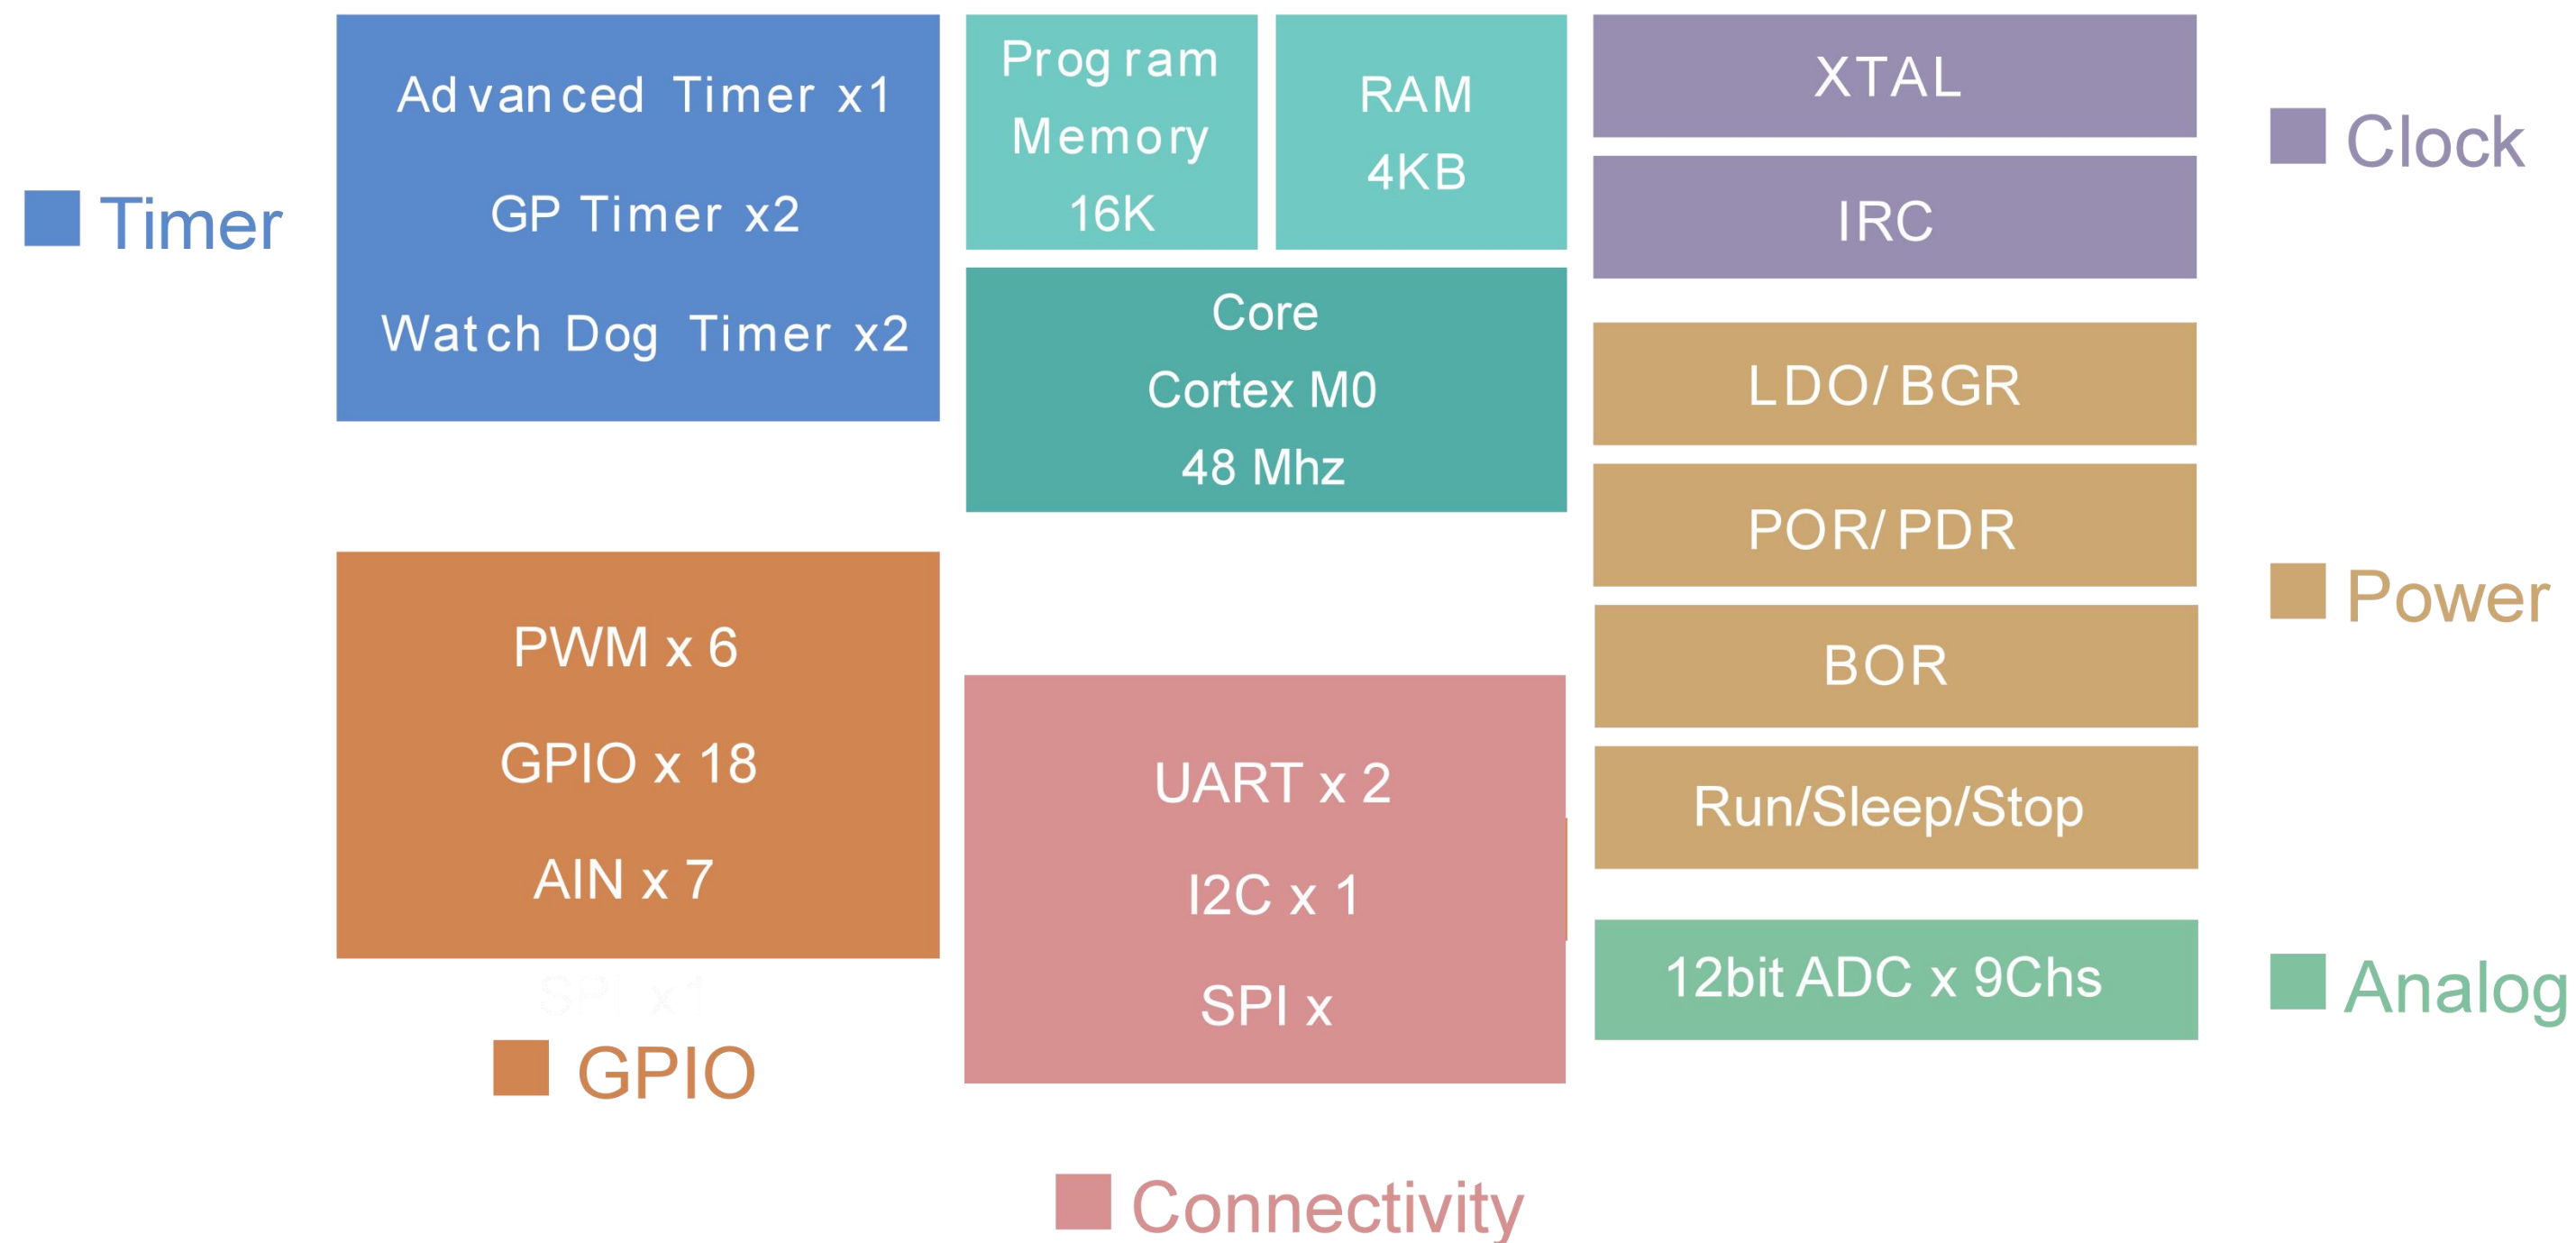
Timer

Advanced Timer x1

GP Timer x2

Watch Dog Timer x2

Program Memory 16K

RAM 4KB

Core Cortex M0 48 Mhz

XTAL

IRC

Clock

LDO/ BGR

POR/ PDR

BOR

Run/Sleep/Stop

Power

12bit ADC x 9Chs

Analog

PWM x 6

GPIO x 18

AIN x 7

SPI x1

GPIO

UART x 2

I2C x 1

SPI x

Connectivity